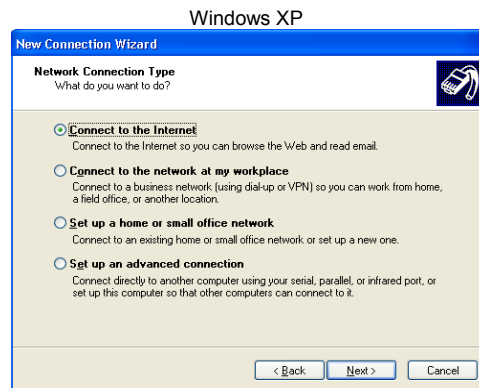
Windows XP

New Connection Wizard

Network Connection Type
What do you want to do?

Connect to the Internet
Connect to the Internet so you can browse the Web and read email.

Connect to the network at my workplace
Connect to a business network (using dial-up or VPN) so you can work from home, a field office, or another location.

Set up a home or small office network
Connect to an existing home or small office network or set up a new one.

Set up an advanced connection
Connect directly to another computer using your serial, parallel, or infrared port, or set up this computer so that other computers can connect to it.

< Back
Next >
Cancel